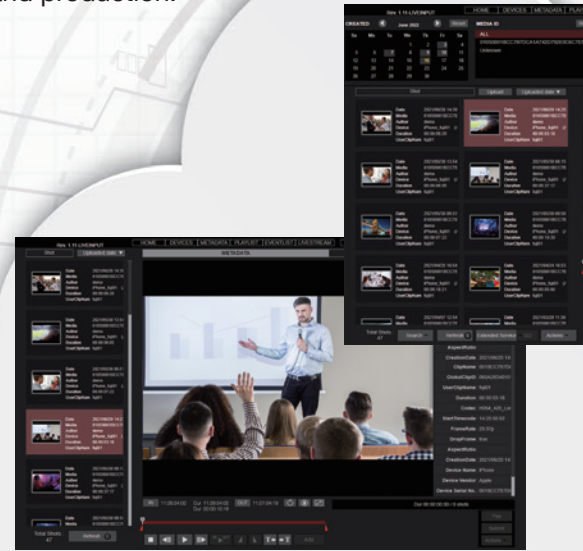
and production.

Rev. 1.11 LIVEINPUT
HOME | DEVICES | METADATA | PLA

CREATED June 2022 Reset
MEDIA ID
ALL
Unknown

Shot
Upload
Uploaded date

Date 2021/06/26 14:26
Media
Author demo
Device iPhone_XsM1
Duration 00:00:35:08
User/Clipname XsM1

Total Shots 47
Search
Refresh
Extended Search
Actions

Rev. 1.11 LIVEINPUT
HOME | DEVICES | METADATA | PLAYLIST | EVENTLIST | LIVESTREAM
METADATA
Shot
Uploaded date

Date 2021/06/26 14:26
Media
Author demo
Device iPhone_XsM1
Duration 00:00:35:08
User/Clipname XsM1

AspectRatio
CreationDate 2021/06/26 14:
ClipName
GlobalClipID
User/Clipname XsM1
Duration 00:00:35:18
Codec H264_400_Lo
Start Timecode 14:26:00:00
FrameRate 29.97p
DropFrame true
AspectRatio
CreationDate 2021/06/26 14:
Device Name iPhone
Device Vendor Apple
Device Serial No.

IN 11:26:04:02 Cur 11:26:04:02 OUT 11:27:04:18
Dur 00:00:00:00 / 0 shots

Total Shots 47
Refresh
Play
Submit
Actions